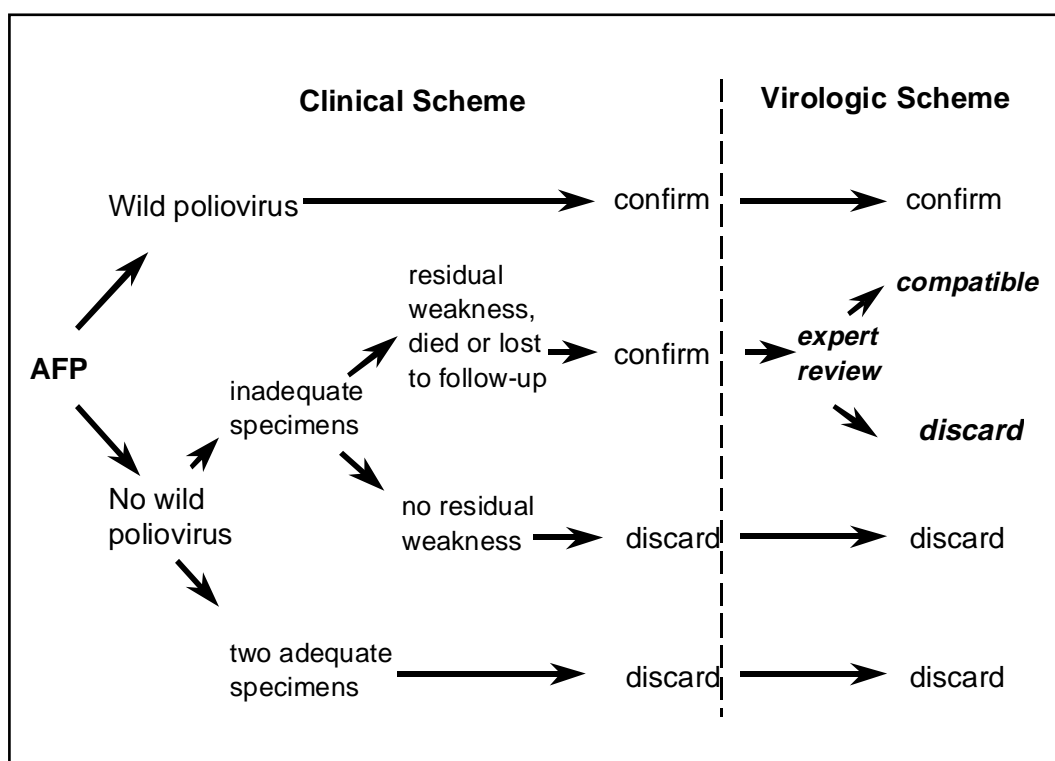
Clinical Scheme

Virologic Scheme

AFP

Wild poliovirus

confirm

confirm

No wild poliovirus

inadequate specimens

residual weakness, died or lost to follow-up

confirm

expert review

compatible

discard

no residual weakness

discard

discard

two adequate specimens

discard

discard